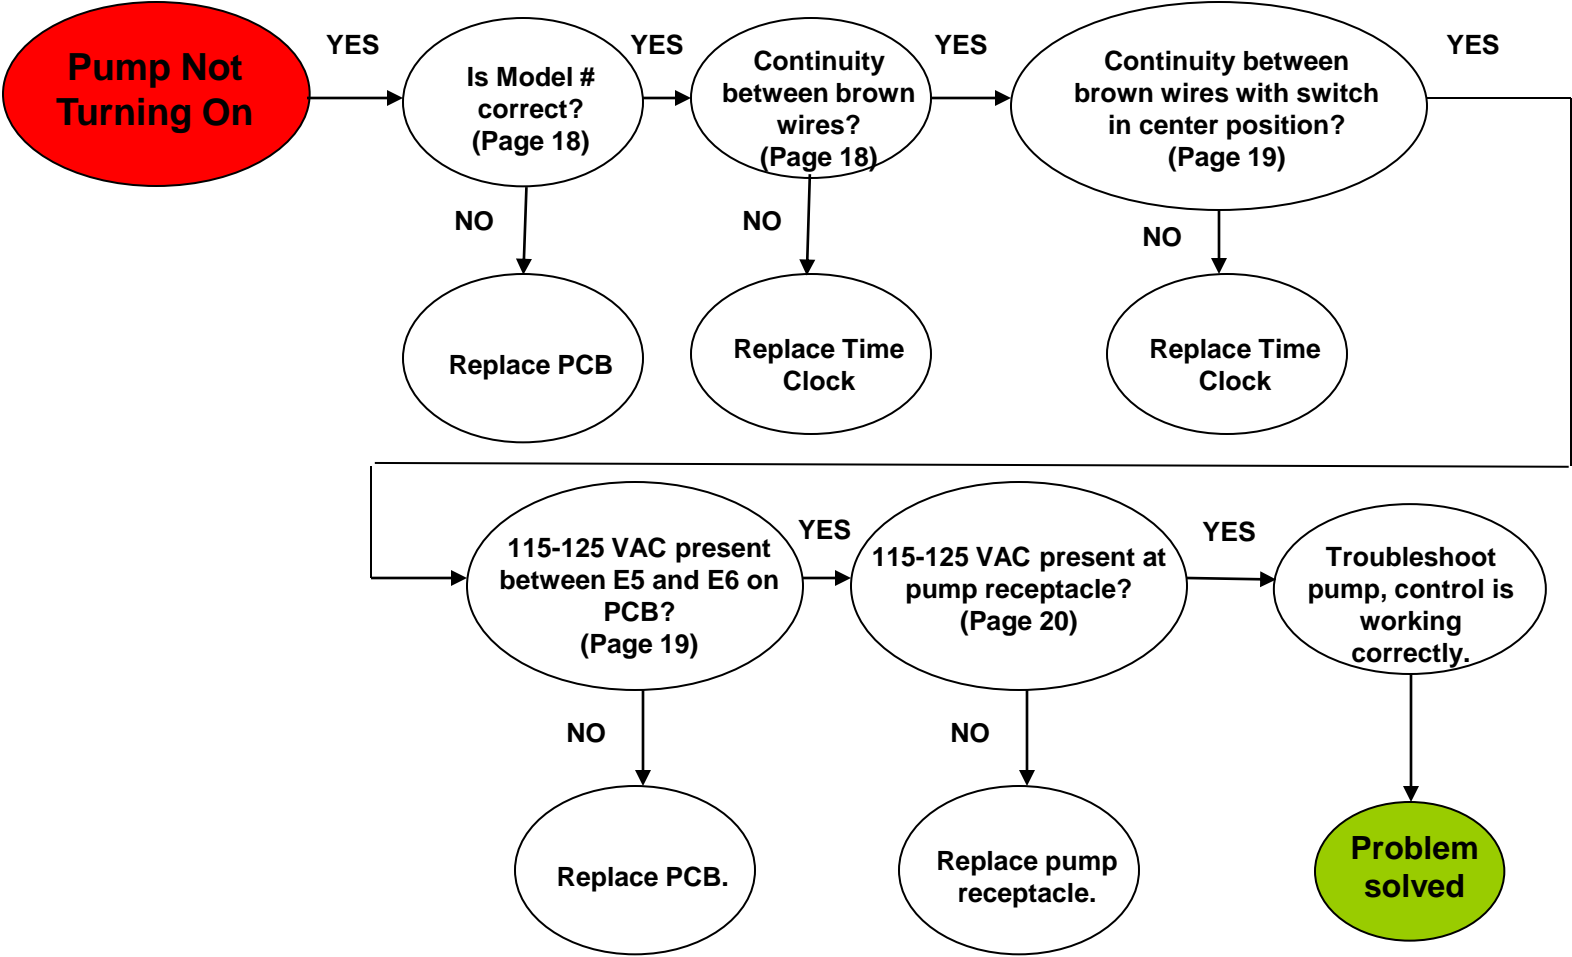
Pump Not Turning On

YES

Is Model # correct? (Page 18)

YES

Continuity between brown wires? (Page 18)

YES

Continuity between brown wires with switch in center position? (Page 19)

YES

NO

Replace PCB

NO

Replace Time Clock

NO

Replace Time Clock

115-125 VAC present between E5 and E6 on PCB? (Page 19)

YES

115-125 VAC present at pump receptacle? (Page 20)

YES

Troubleshoot pump, control is working correctly.

NO

Replace PCB.

NO

Replace pump receptacle.

Problem solved